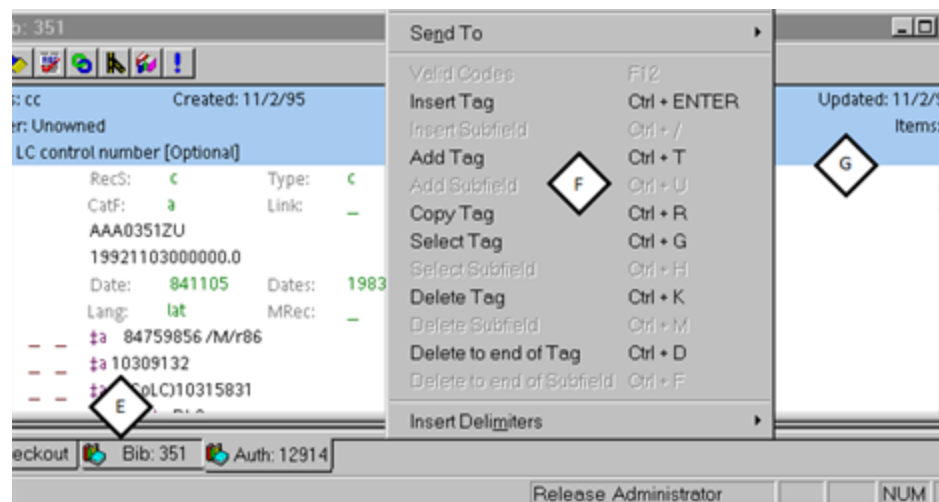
: 351

s: cc Created: 11/2/95
r: Unowned
LC control number [Optional]

RecS: c Type: c
CatF: a Link: _
AAA0351ZU
19921103000000.0
Date: 841105 Dates: 1983
Lang: lat MRec: _

_ _ ‡a 84759856 /M/r86
_ _ ‡a 10309132
_ _ ‡ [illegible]oLC)10315831

E

Send To
Valid Codes F12
Insert Tag Ctrl + ENTER
Insert Subfield Ctrl + /
Add Tag Ctrl + T
Add Subfield Ctrl + U
Copy Tag Ctrl + R
Select Tag Ctrl + G
Select Subfield Ctrl + H
Delete Tag Ctrl + K
Delete Subfield Ctrl + M
Delete to end of Tag Ctrl + D
Delete to end of Subfield Ctrl + F
Insert Delimiters

F

Updated: 11/2/
Items:

G

eckout Bib: 351 Auth: 12914

Release Administrator NUM